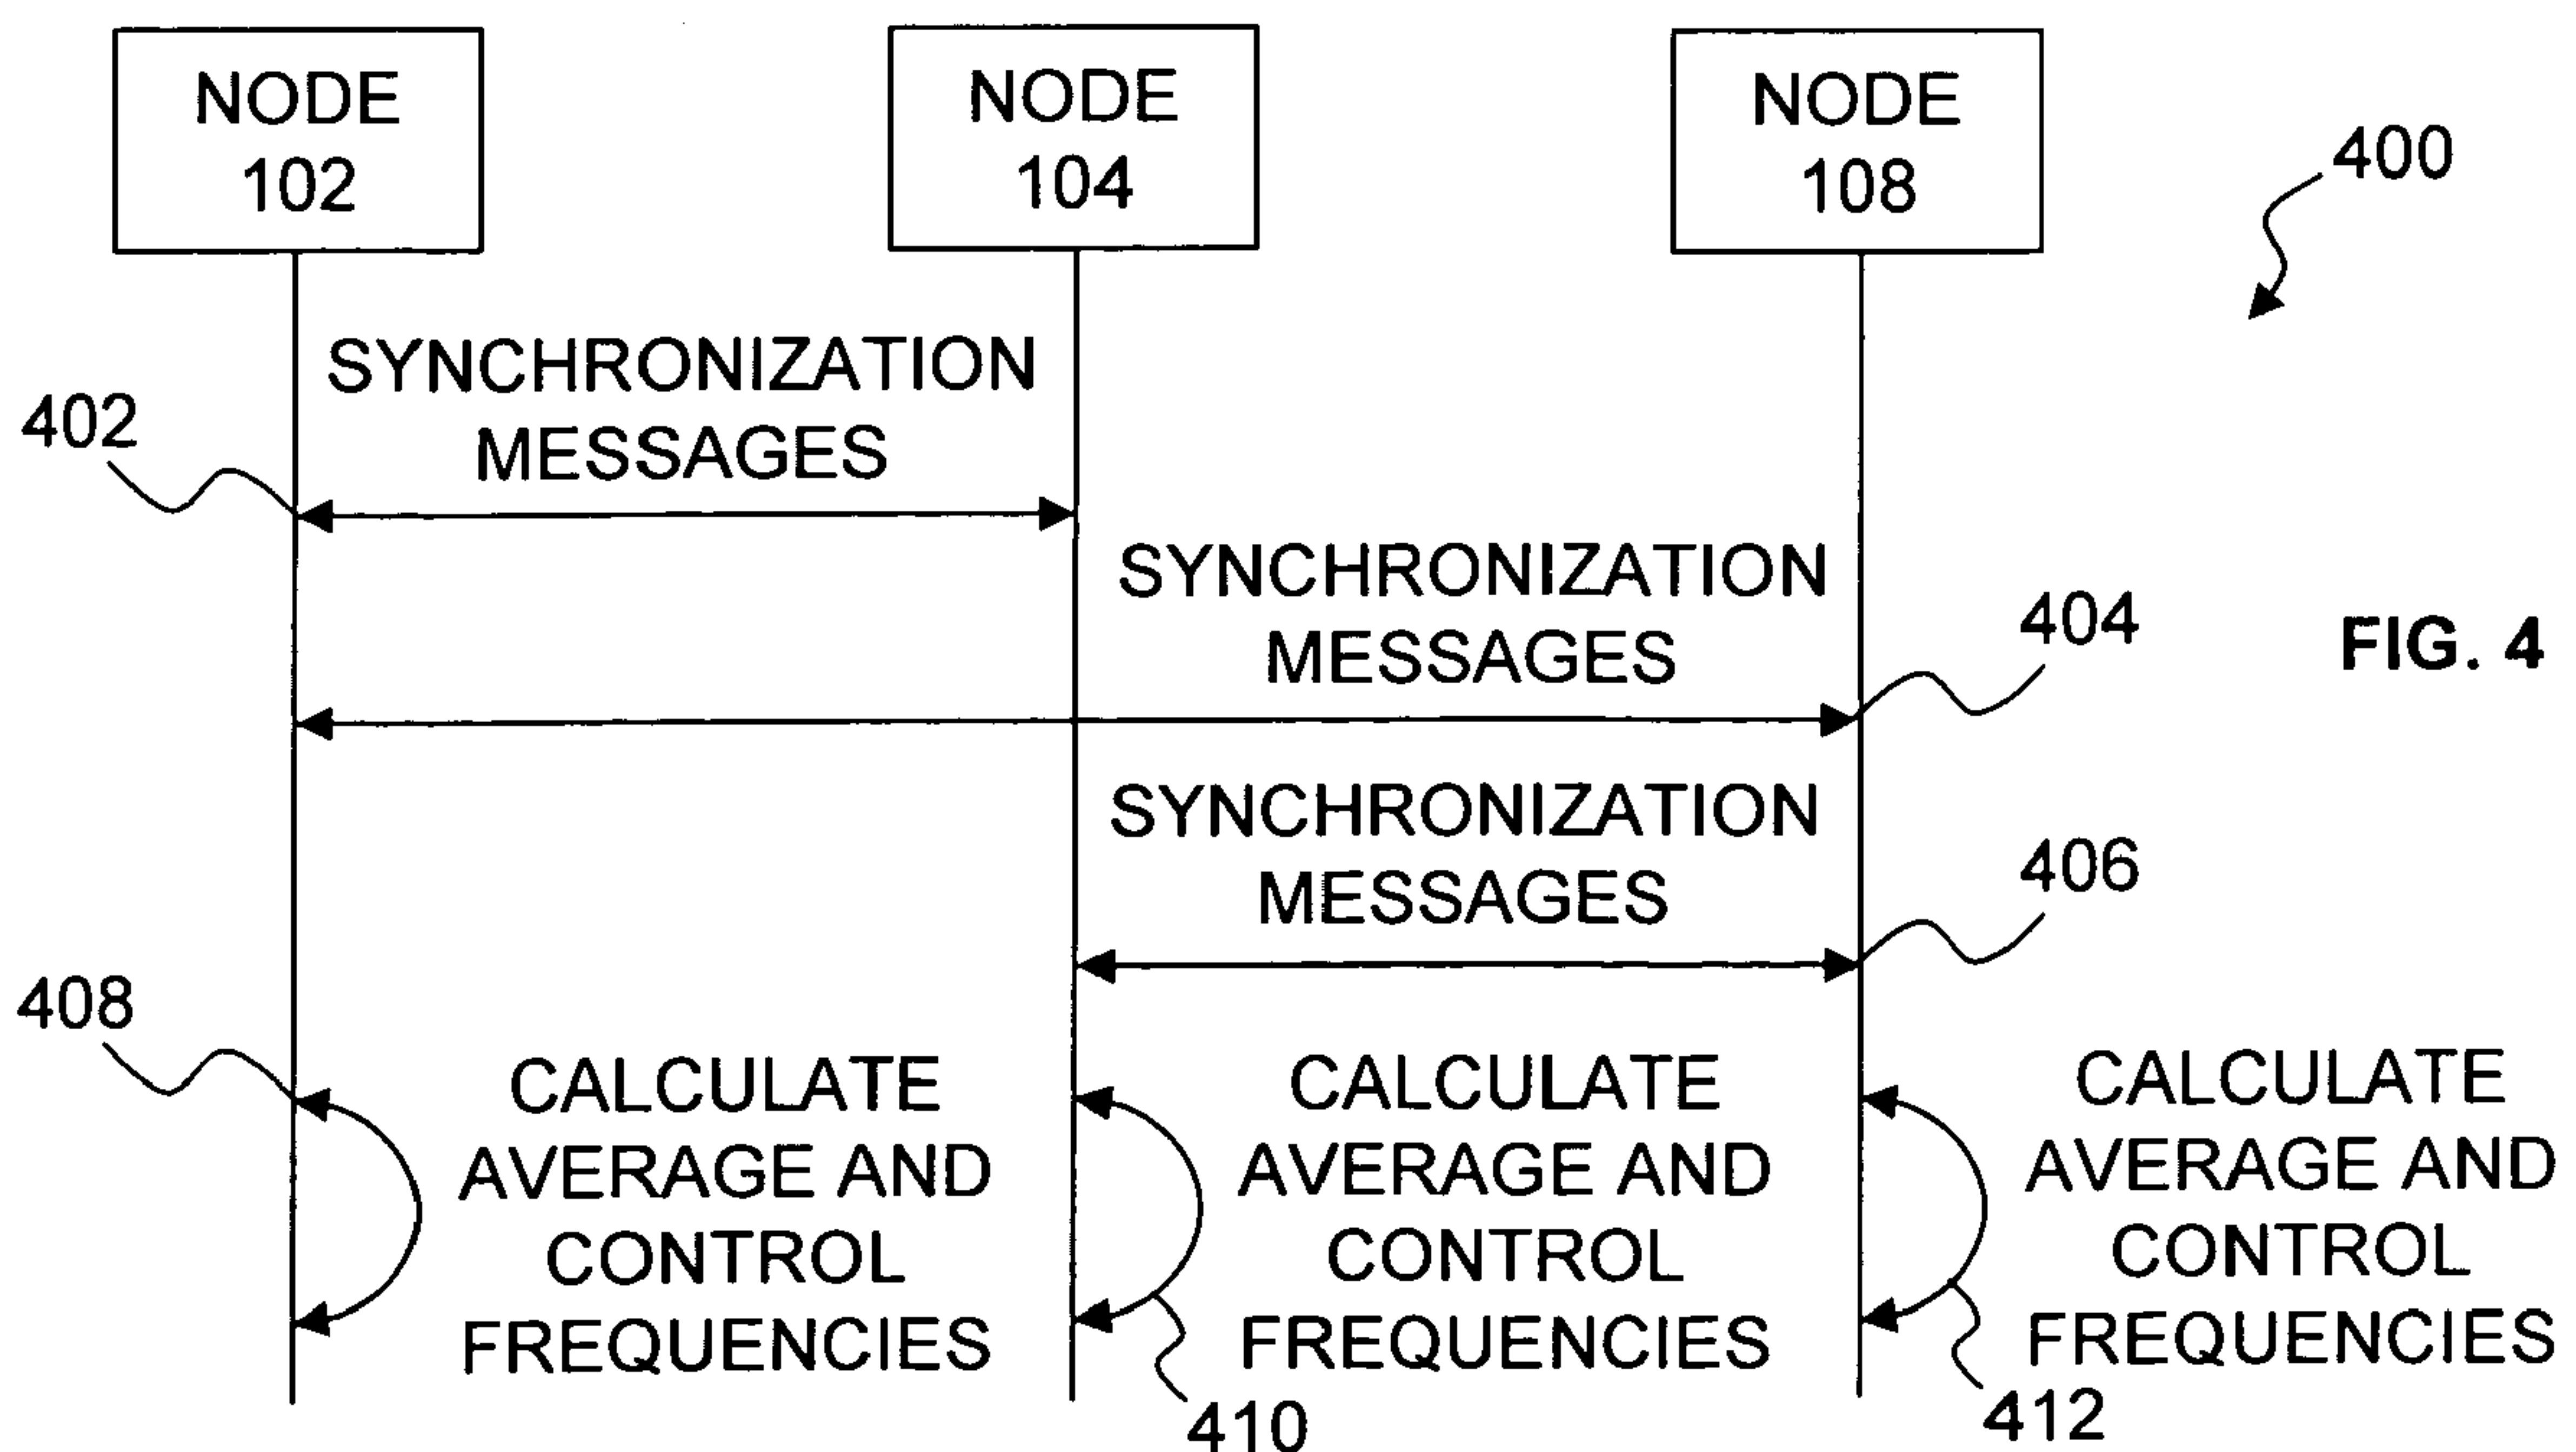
NODE 102

NODE 104

NODE 108

400

SYNCHRONIZATION MESSAGES

402

SYNCHRONIZATION MESSAGES

404

FIG. 4

SYNCHRONIZATION MESSAGES

406

408

CALCULATE AVERAGE AND CONTROL FREQUENCIES

CALCULATE AVERAGE AND CONTROL FREQUENCIES

CALCULATE AVERAGE AND CONTROL FREQUENCIES

410

412